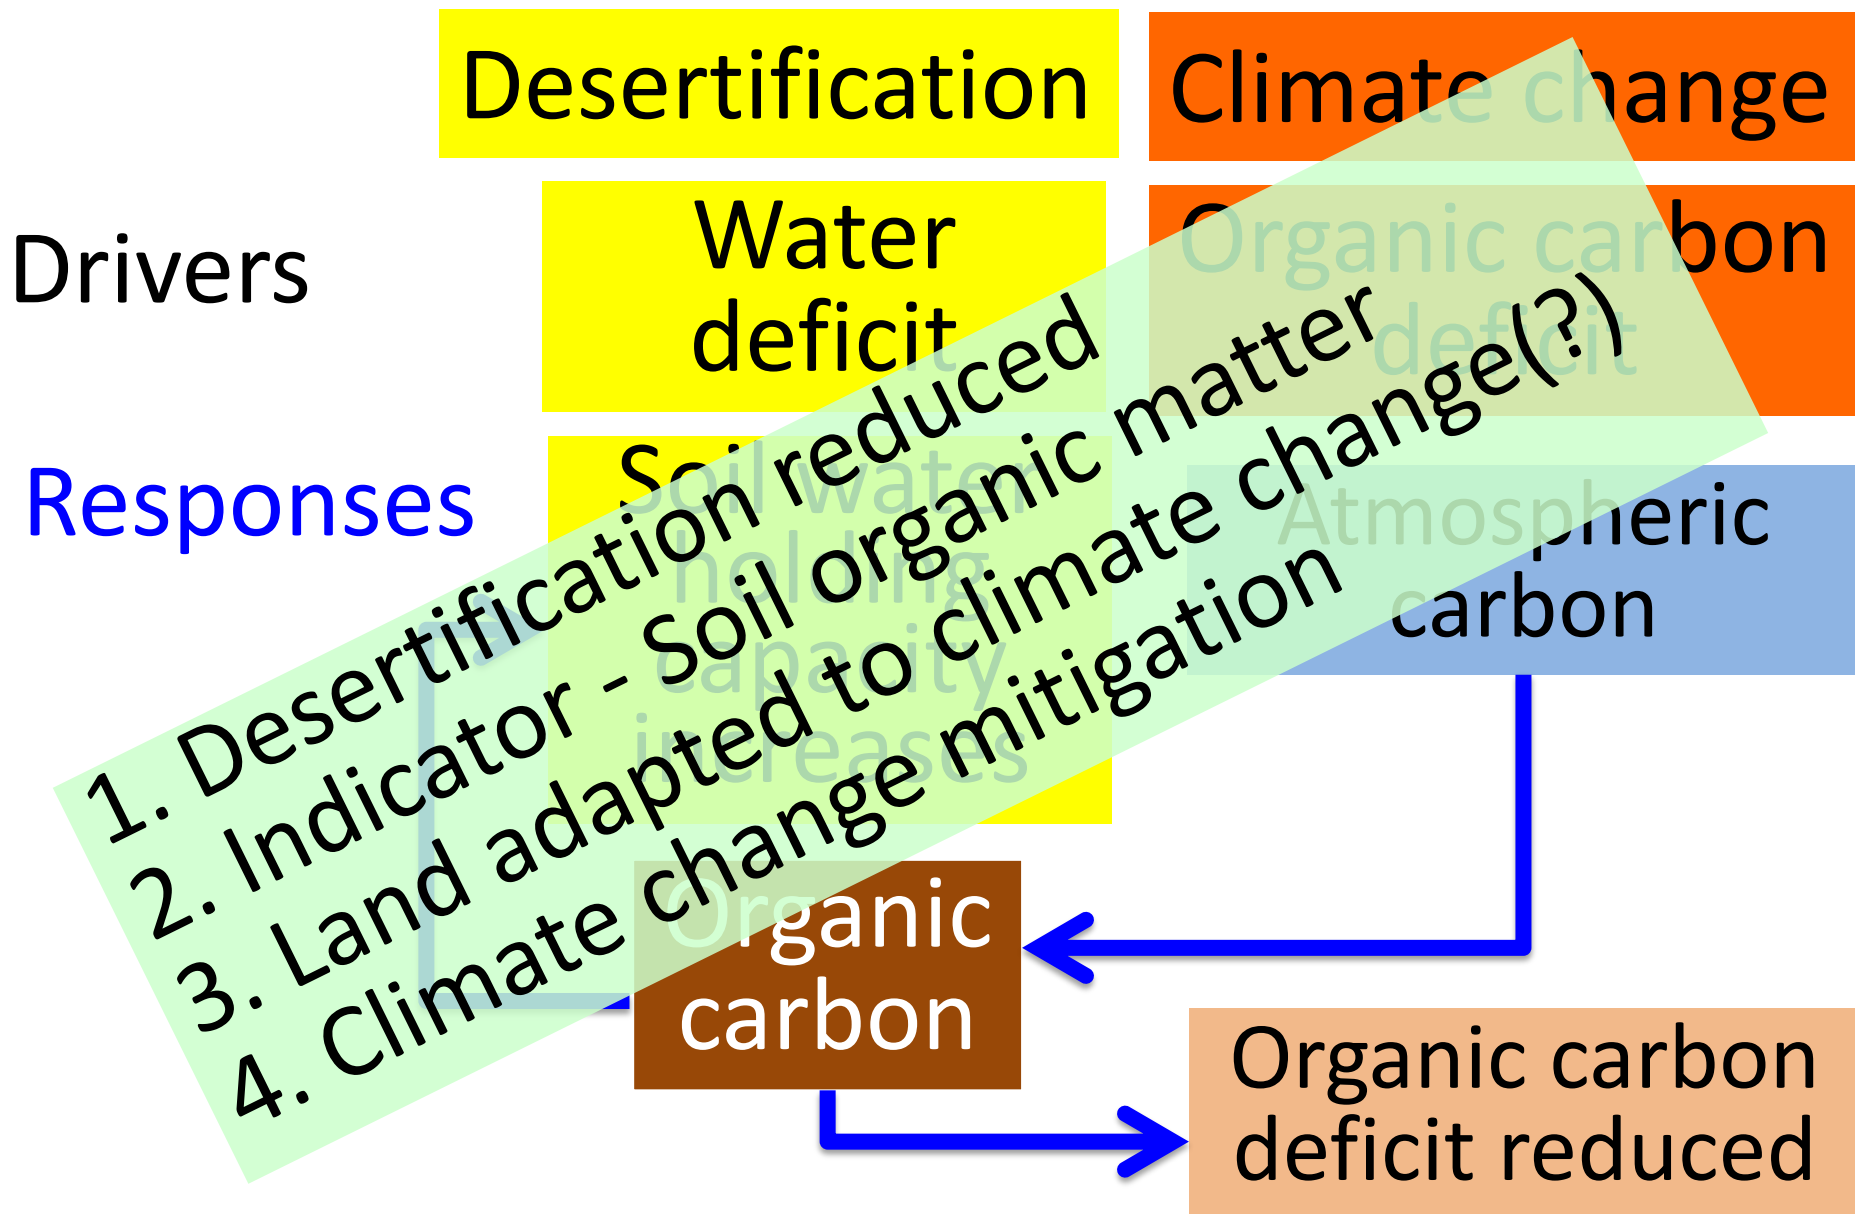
Desertification

Climate change

Drivers

Water deficit

Organic carbon deficit

Responses

Soil water holding capacity increases

Atmospheric carbon

Organic carbon

Organic carbon deficit reduced

1. Desertification reduced
2. Indicator - Soil organic matter
3. Land adapted to climate change(?)
4. Climate change mitigation